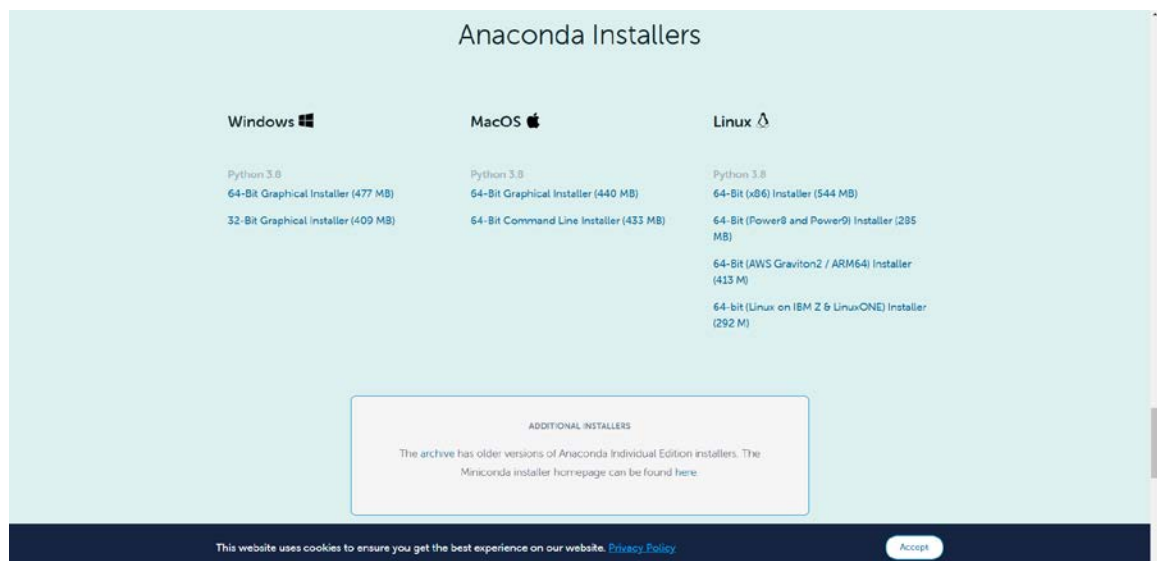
Anaconda Installers

Windows

Python 3.8
64-Bit Graphical Installer (477 MB)
32-Bit Graphical Installer (409 MB)

MacOS

Python 3.8
64-Bit Graphical Installer (440 MB)
64-Bit Command Line Installer (433 MB)

Linux

Python 3.8
64-Bit (x86) Installer (544 MB)
64-Bit (Power8 and Power9) Installer (285 MB)
64-Bit (AWS Graviton2 / ARM64) Installer (413 M)
64-bit (Linux on IBM Z & LinuxONE) Installer (292 M)

ADDITIONAL INSTALLERS

The archive has older versions of Anaconda Individual Edition installers. The Miniconda installer homepage can be found here

This website uses cookies to ensure you get the best experience on our website. Privacy Policy

Accept